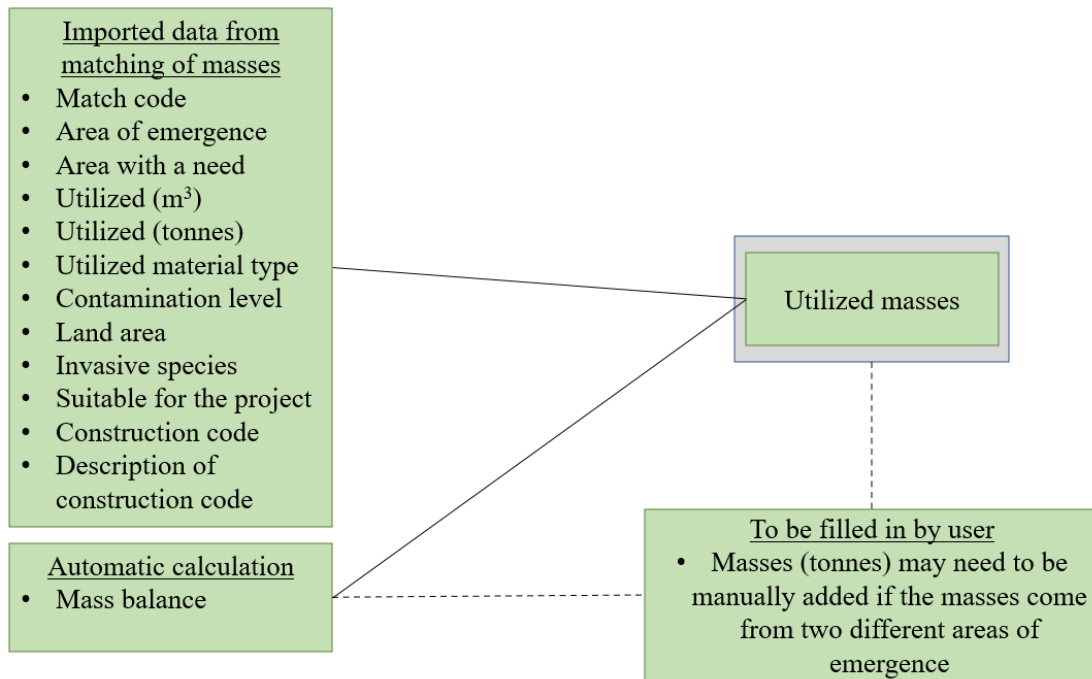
Imported data from matching of masses
- Match code
- Area of emergence
- Area with a need
- Utilized ($m^3$)
- Utilized (tonnes)
- Utilized material type
- Contamination level
- Land area
- Invasive species
- Suitable for the project
- Construction code
- Description of construction code

Utilized masses

Automatic calculation
- Mass balance

To be filled in by user
- Masses (tonnes) may need to be manually added if the masses come from two different areas of emergence